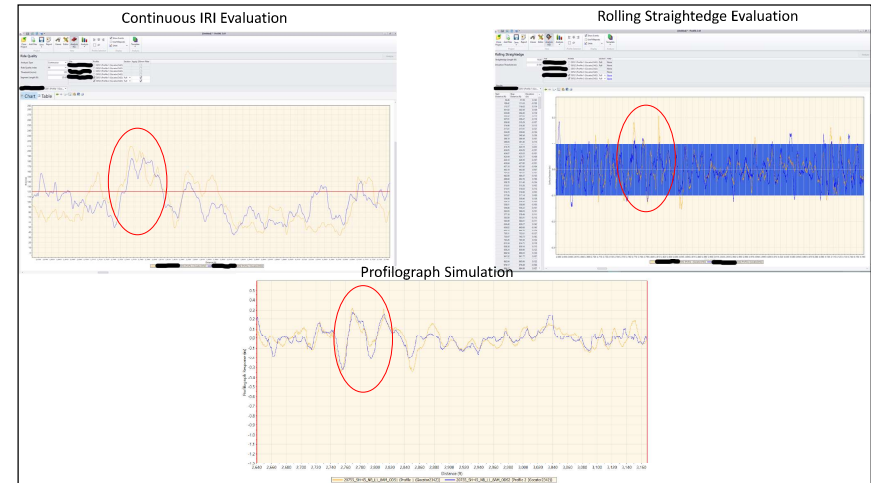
Continuous IRI Evaluation

Rolling Straightedge Evaluation

Profilograph Simulation

Ride Quality

Chart | Table

Rolling Straightedge

0.5
0.4
0.3
0.2
0.1
0
-0.1
-0.2
-0.3
-0.4
-0.5
-0.6
-0.7
-0.8
-0.9
-1
-1.1
-1.2

Profilograph Trace (in)

2,640 2,660 2,680 2,700 2,720 2,740 2,760 2,780 2,800 2,820 2,840 2,860 2,880 2,900 2,920 2,940 2,960 2,980 3,000 3,020 3,040 3,060 3,080 3,100 3,120 3,140 3,160

Distance (ft)